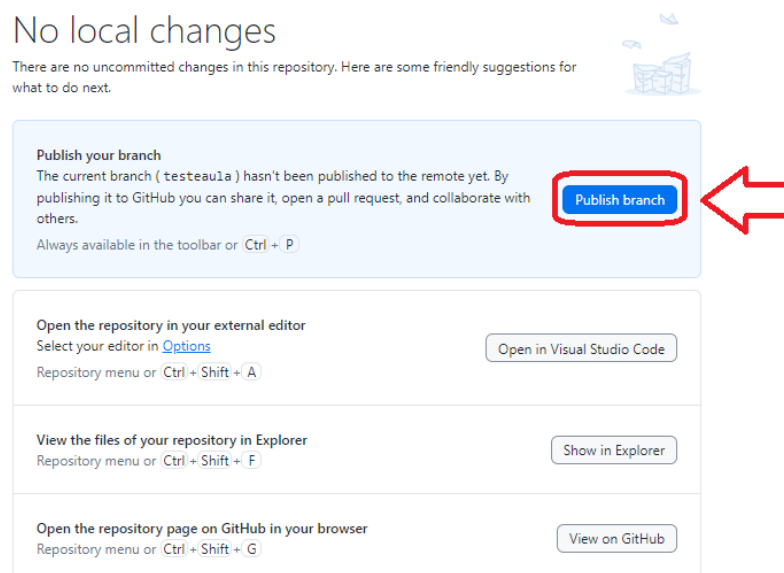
No local changes

There are no uncommitted changes in this repository. Here are some friendly suggestions for what to do next.

Publish your branch

The current branch ( testeaula ) hasn't been published to the remote yet. By publishing it to GitHub you can share it, open a pull request, and collaborate with others.

Always available in the toolbar or Ctrl + P

Publish branch

Open the repository in your external editor

Select your editor in Options

Repository menu or Ctrl + Shift + A

Open in Visual Studio Code

View the files of your repository in Explorer

Repository menu or Ctrl + Shift + F

Show in Explorer

Open the repository page on GitHub in your browser

Repository menu or Ctrl + Shift + G

View on GitHub